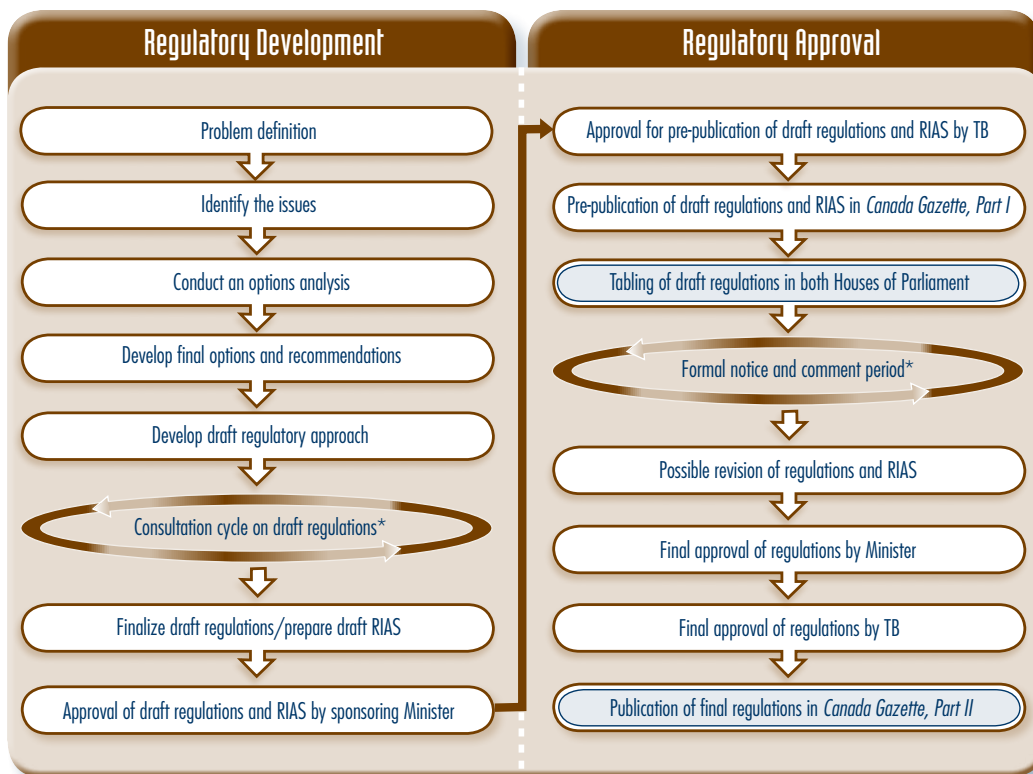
Regulatory Development

Problem definition

Identify the issues

Conduct an options analysis

Develop final options and recommendations

Develop draft regulatory approach

Consultation cycle on draft regulations*

Finalize draft regulations/prepare draft RIAS

Approval of draft regulations and RIAS by sponsoring Minister

Regulatory Approval

Approval for pre-publication of draft regulations and RIAS by TB

Pre-publication of draft regulations and RIAS in *Canada Gazette, Part I*

Tabling of draft regulations in both Houses of Parliament

Formal notice and comment period*

Possible revision of regulations and RIAS

Final approval of regulations by Minister

Final approval of regulations by TB

Publication of final regulations in *Canada Gazette, Part II*